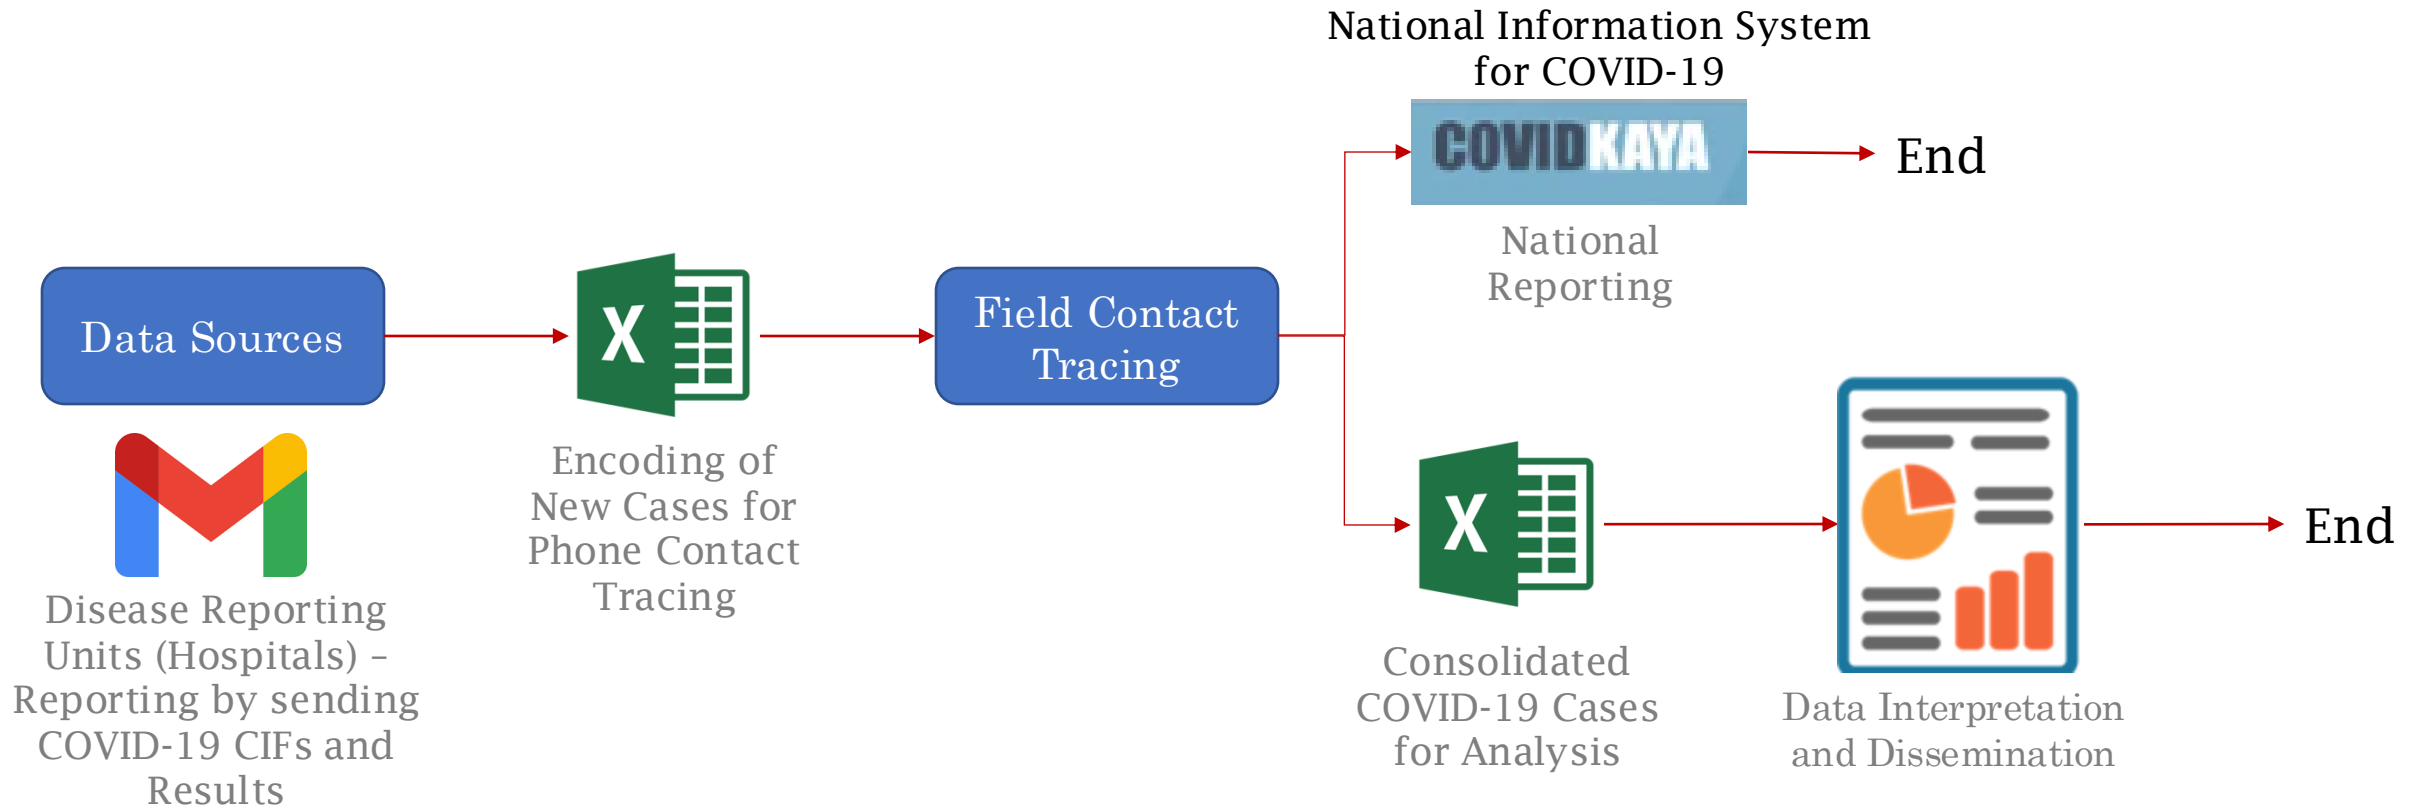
National Information System for COVID-19

COVIDKAYA

End

National Reporting

Data Sources

X

Field Contact Tracing

Disease Reporting Units (Hospitals) – Reporting by sending COVID-19 CIFs and Results

Encoding of New Cases for Phone Contact Tracing

X

Consolidated COVID-19 Cases for Analysis

Data Interpretation and Dissemination

End